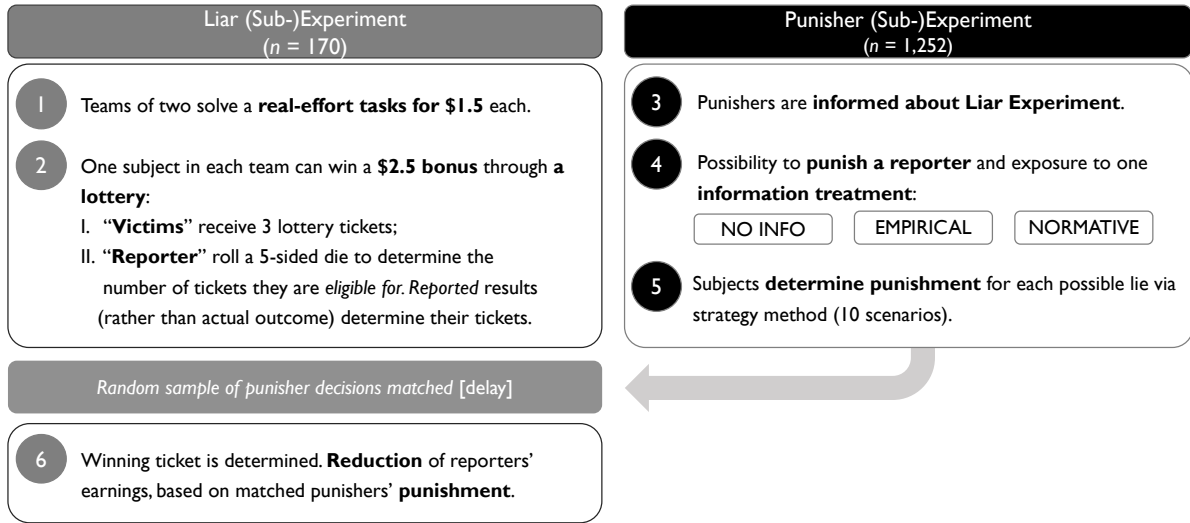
Liar (Sub-)Experiment
($n$ = 170)

1 Teams of two solve a **real-effort tasks for $1.5** each.

2 One subject in each team can win a **$2.5 bonus** through **a lottery**:
I. "**Victims**" receive 3 lottery tickets;
II. "**Reporter**" roll a 5-sided die to determine the number of tickets they are *eligible for. Reported* results (rather than actual outcome) determine their tickets.

Punisher (Sub-)Experiment
($n$ = 1,252)

3 Punishers are **informed about Liar Experiment**.

4 Possibility to **punish a reporter** and exposure to one **information treatment**:

NO INFO EMPIRICAL NORMATIVE

5 Subjects **determine punishment** for each possible lie via strategy method (10 scenarios).

*Random sample of punisher decisions matched* [delay]

6 Winning ticket is determined. **Reduction** of reporters' earnings, based on matched punishers' **punishment**.